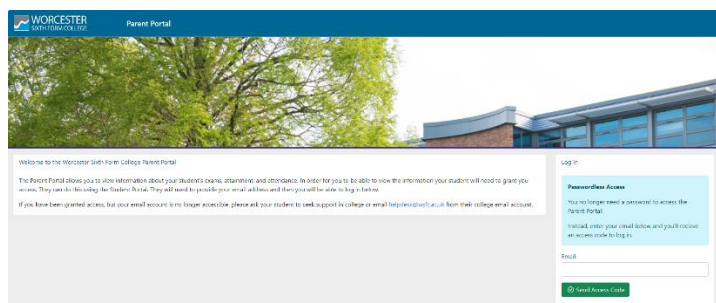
WORCESTER SIXTH FORM COLLEGE

Parent Portal

Welcome to the Worcester Sixth Form College Parent Portal

The Parent Portal allows you to view information about your student's exams, attainment, and attendance. In order for you to be able to view the information your student will need to grant you access. They can do this using the Student Portal. They will need to provide your email address and then you will be able to log in below.

If you have been granted access, but your email account is no longer accessible, please ask your student to seek support in college or email helpdesk@wsfc.ac.uk from their college email account.

Log In

Passwordless Access

You no longer need a password to access the Parent Portal

Instead, enter your email below and you'll receive an access code to log in.

Email

Send Access Code